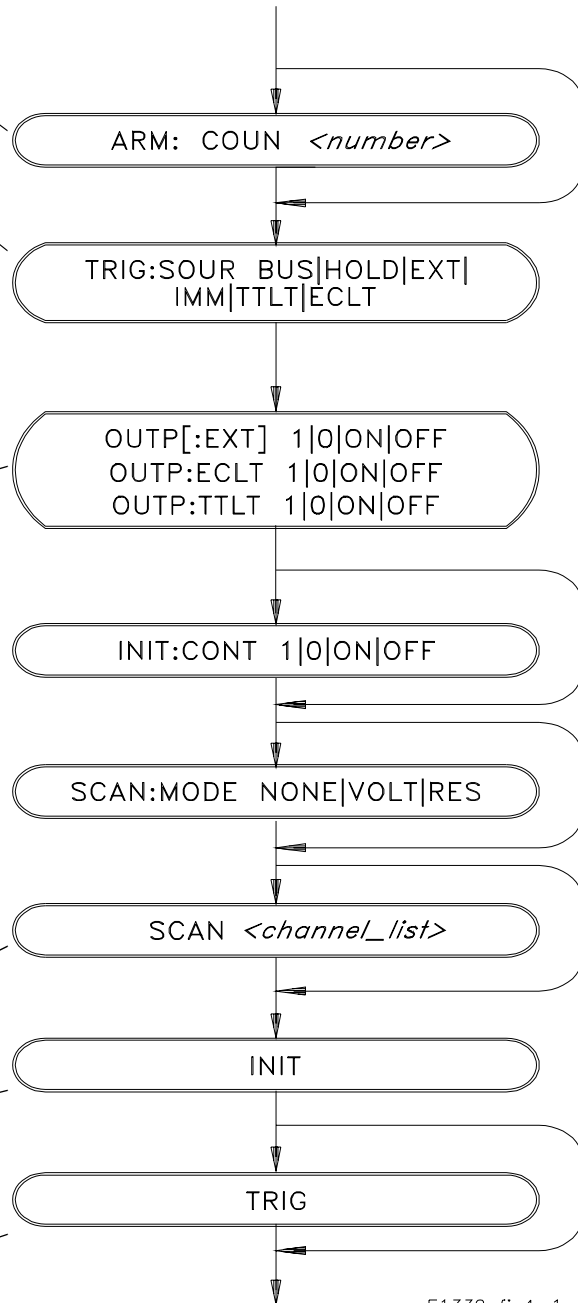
ARM: COUN <number>

TRIG:SOUR BUS|HOLD|EXT| IMM|TTLT|ECLT

OUTP[:EXT] 1|0|ON|OFF
OUTP:ECLT 1|0|ON|OFF
OUTP:TTLT 1|0|ON|OFF

INIT:CONT 1|0|ON|OFF

SCAN:MODE NONE|VOLT|RES

SCAN <channel_list>

INIT

TRIG

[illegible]